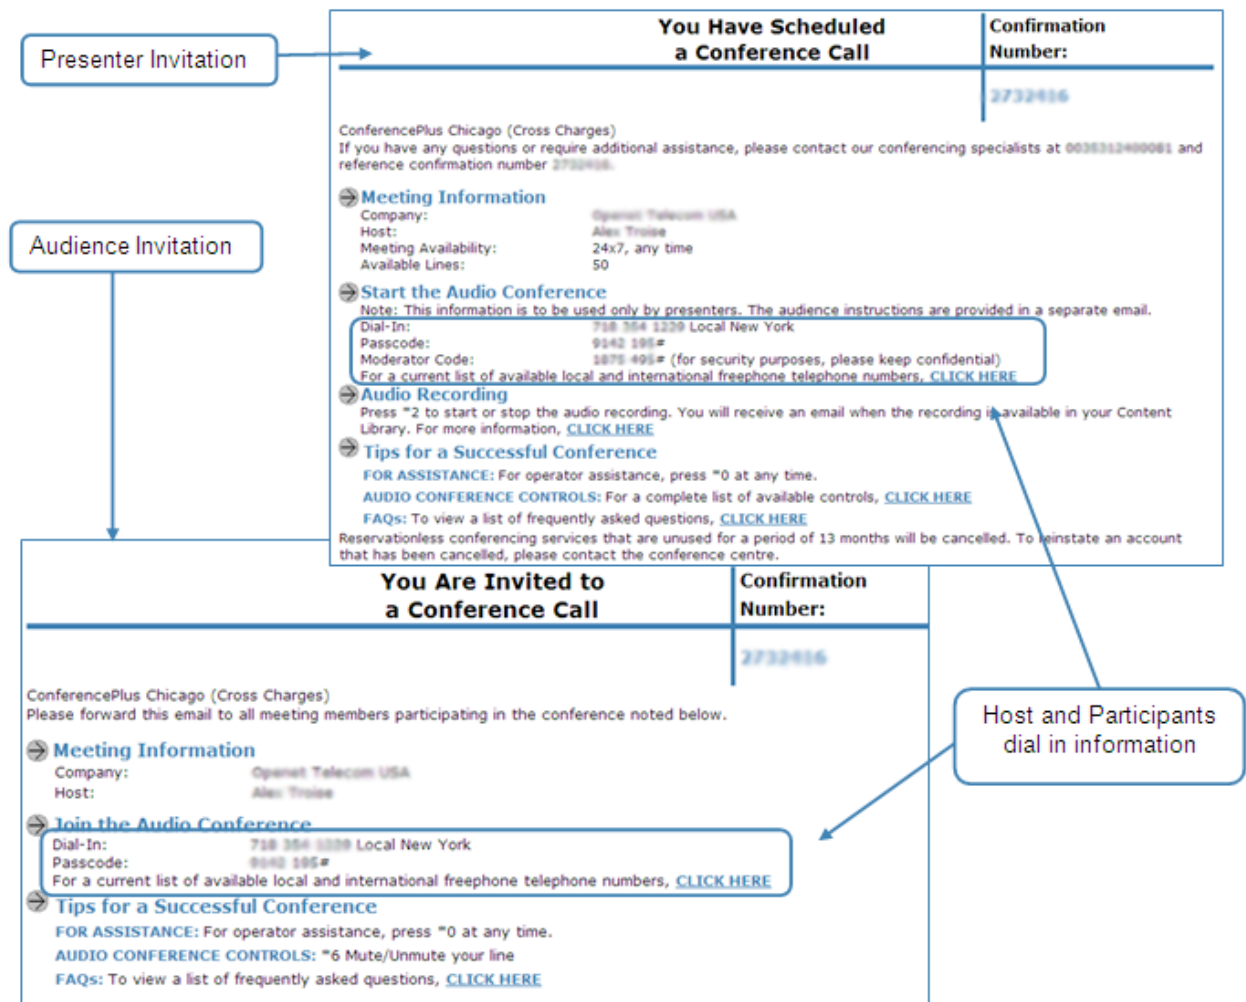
Presenter Invitation

You Have Scheduled a Conference Call

Confirmation Number:

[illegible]

ConferencePlus Chicago (Cross Charges)
If you have any questions or require additional assistance, please contact our conferencing specialists at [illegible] and reference confirmation number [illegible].

Meeting Information
Company: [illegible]
Host: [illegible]
Meeting Availability: 24x7, any time
Available Lines: 50

Start the Audio Conference
Note: This information is to be used only by presenters. The audience instructions are provided in a separate email.
Dial-In: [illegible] Local New York
Passcode: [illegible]#
Moderator Code: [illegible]# (for security purposes, please keep confidential)
For a current list of available local and international freephone telephone numbers, CLICK HERE

Audio Recording
Press *2 to start or stop the audio recording. You will receive an email when the recording is available in your Content Library. For more information, CLICK HERE

Tips for a Successful Conference
FOR ASSISTANCE: For operator assistance, press *0 at any time.
AUDIO CONFERENCE CONTROLS: For a complete list of available controls, CLICK HERE
FAQs: To view a list of frequently asked questions, CLICK HERE
Reservationless conferencing services that are unused for a period of 13 months will be cancelled. To reinstate an account that has been cancelled, please contact the conference centre.

Audience Invitation

You Are Invited to a Conference Call

Confirmation Number:

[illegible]

ConferencePlus Chicago (Cross Charges)
Please forward this email to all meeting members participating in the conference noted below.

Meeting Information
Company: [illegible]
Host: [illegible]

Join the Audio Conference
Dial-In: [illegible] Local New York
Passcode: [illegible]#
For a current list of available local and international freephone telephone numbers, CLICK HERE

Tips for a Successful Conference
FOR ASSISTANCE: For operator assistance, press *0 at any time.
AUDIO CONFERENCE CONTROLS: *6 Mute/Unmute your line
FAQs: To view a list of frequently asked questions, CLICK HERE

Host and Participants dial in information